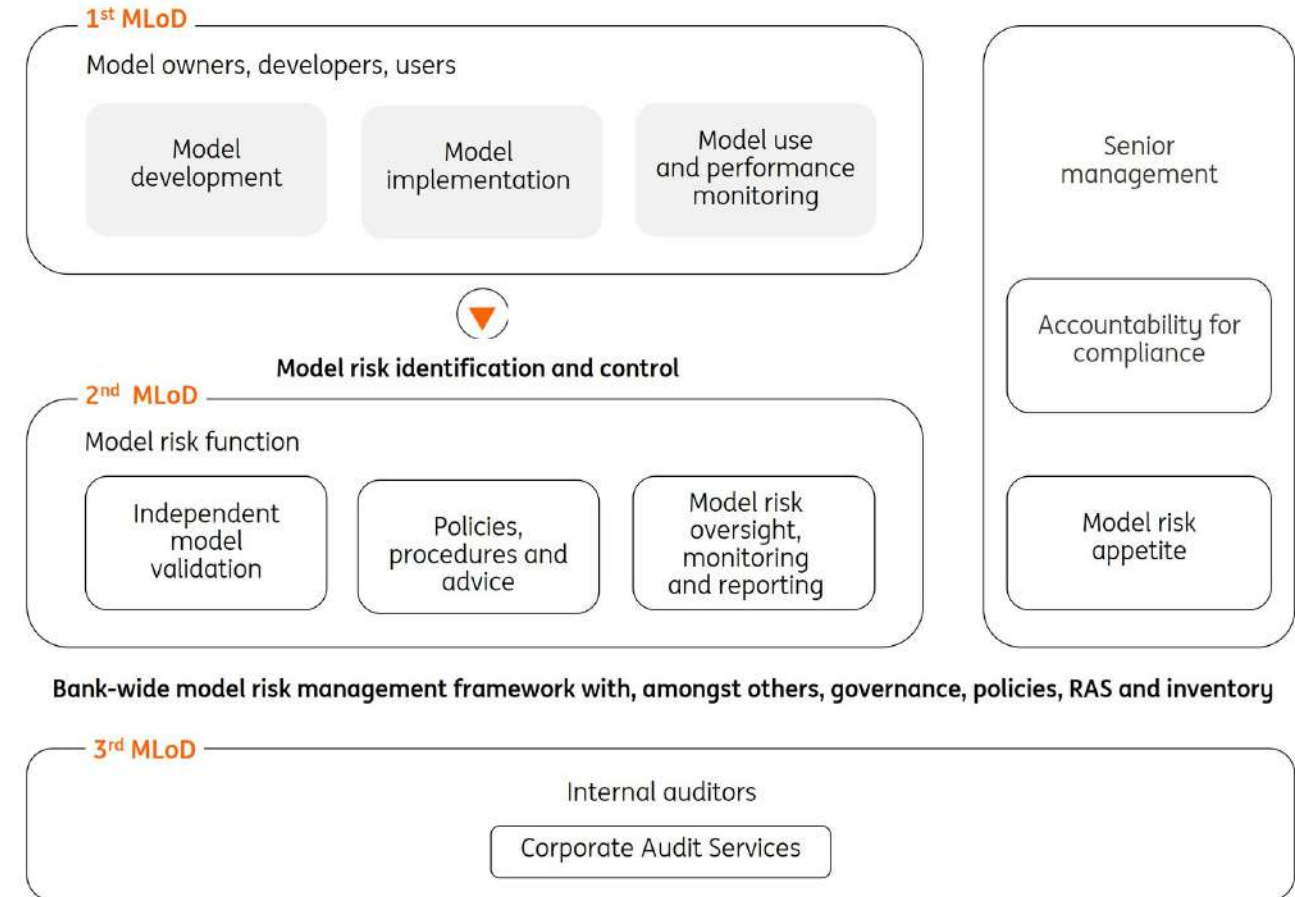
1st MLoD

Model owners, developers, users

Model development

Model implementation

Model use and performance monitoring

Senior management

Accountability for compliance

Model risk identification and control

2nd MLoD

Model risk function

Independent model validation

Policies, procedures and advice

Model risk oversight, monitoring and reporting

Model risk appetite

Bank-wide model risk management framework with, amongst others, governance, policies, RAS and inventory

3rd MLoD

Internal auditors

Corporate Audit Services